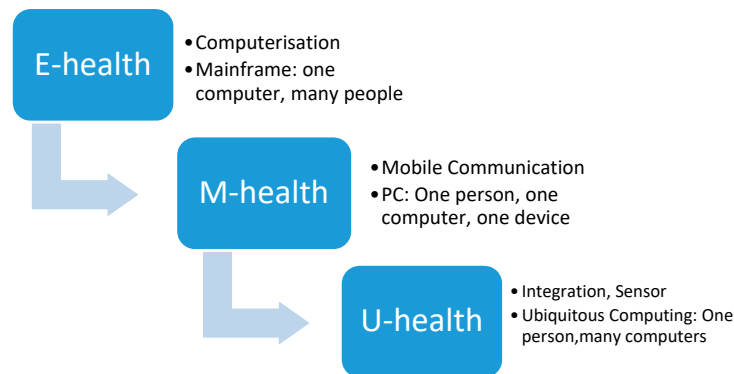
E-health

• Computerisation
• Mainframe: one computer, many people

M-health

• Mobile Communication
• PC: One person, one computer, one device

U-health

• Integration, Sensor
• Ubiquitous Computing: One person,many computers